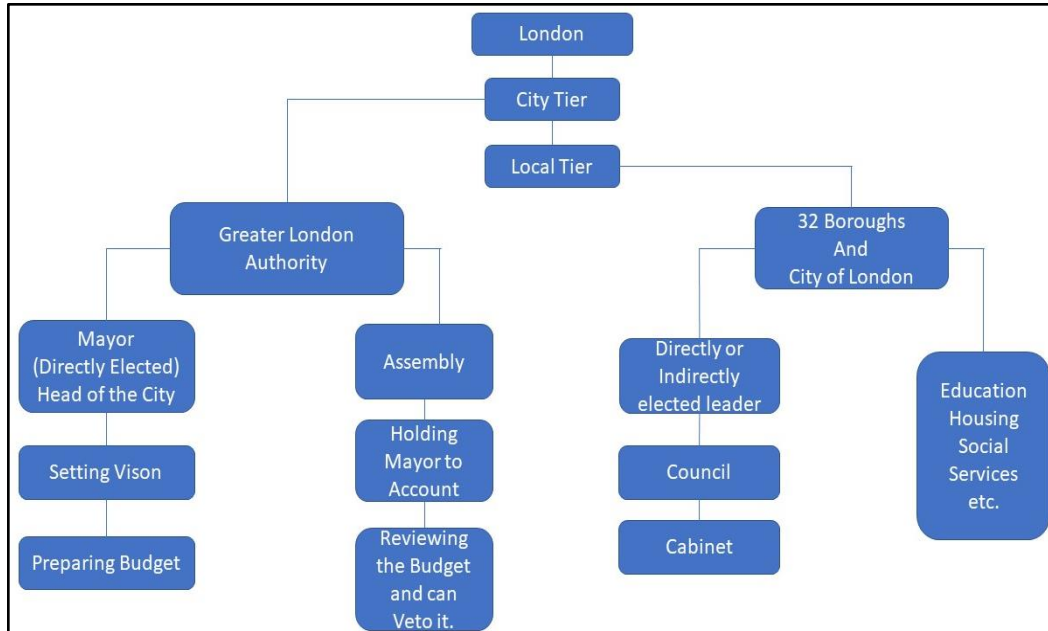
London

City Tier

Local Tier

Greater London Authority

Mayor (Directly Elected) Head of the City

Setting Vison

Preparing Budget

Assembly

Holding Mayor to Account

Reviewing the Budget and can Veto it.

32 Boroughs And City of London

Directly or Indirectly elected leader

Council

Cabinet

Education Housing Social Services etc.